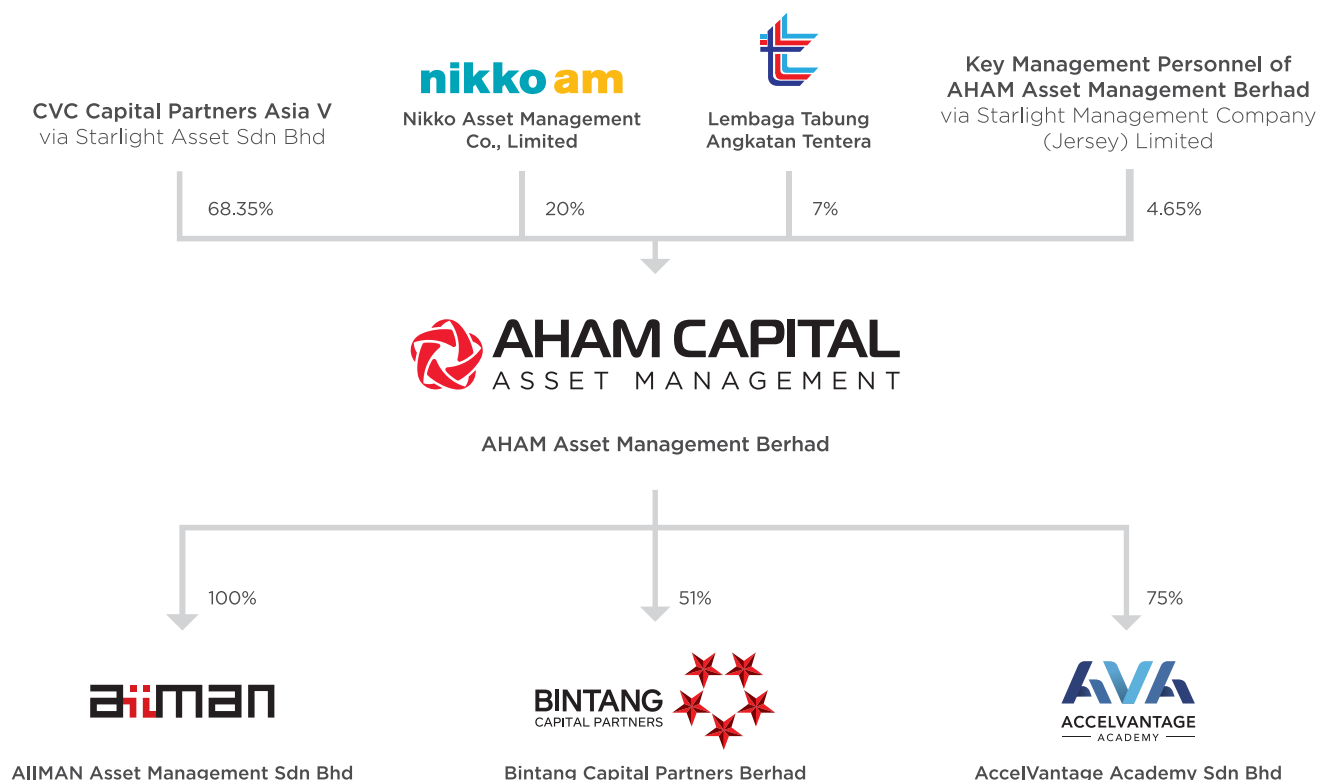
nikko am

CVC Capital Partners Asia V
via Starlight Asset Sdn Bhd

Nikko Asset Management Co., Limited

Lembaga Tabung Angkatan Tentera

Key Management Personnel of AHAM Asset Management Berhad
via Starlight Management Company (Jersey) Limited

68.35%

20%

7%

4.65%

AHAM CAPITAL
ASSET MANAGEMENT

AHAM Asset Management Berhad

100%

51%

75%

AIIMAN

BINTANG
CAPITAL PARTNERS

AVA
ACCELVANTAGE
ACADEMY

AIIMAN Asset Management Sdn Bhd

Bintang Capital Partners Berhad

AccelVantage Academy Sdn Bhd